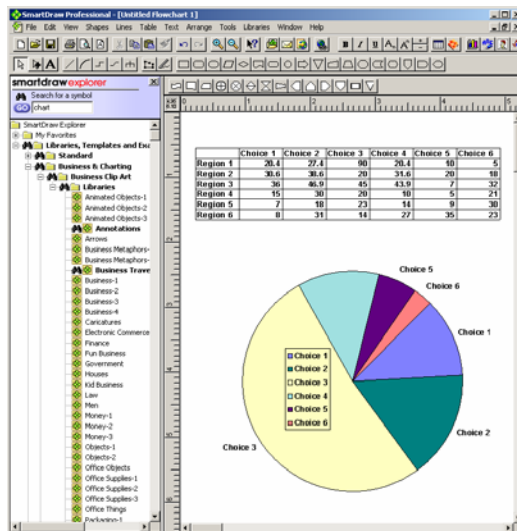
SmartDraw Professional - [Untitled Flowchart 1]

File Edit View Shapes Lines Table Text Arrange Tools Libraries Window Help

smartdrawexplorer

Search for a symbol

GO chart

SmartDraw Explorer
My Favorites
Libraries, Templates and Exa
Standard
Business & Charting
Business Clip Art
Libraries
Animated Objects-1
Animated Objects-2
Animated Objects-3
Annotations
Arrows
Business Metaphors-
Business Metaphors-
Business Trave
Business-1
Business-2
Business-3
Business-4
Caricatures
Electronic Commerce
Finance
Fun Business
Government
Houses
Kid Business
Law
Men
Money-1
Money-2
Money-3
Objects-1
Objects-2
Office Objects
Office Supplies-1
Office Supplies-2
Office Supplies-3
Office Things
Packaging-1

| | Choice 1 | Choice 2 | Choice 3 | Choice 4 | Choice 5 | Choice 6 |
|---|---|---|---|---|---|---|
| Region 1 | 20.4 | 27.4 | 90 | 20.4 | 10 | 5 |
| Region 2 | 30.6 | 38.6 | 20 | 31.6 | 20 | 18 |
| Region 3 | 36 | 46.9 | 45 | 43.9 | 7 | 32 |
| Region 4 | 15 | 30 | 20 | 10 | 5 | 21 |
| Region 5 | 7 | 18 | 23 | 14 | 9 | 30 |
| Region 6 | 8 | 31 | 14 | 27 | 35 | 23 |

Choice 5
Choice 6
Choice 1
Choice 2
Choice 3

Choice 1
Choice 2
Choice 3
Choice 4
Choice 5
Choice 6